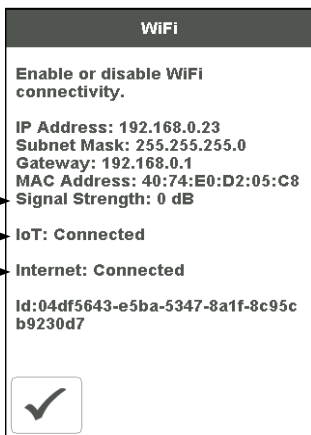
WiFi

Enable or disable WiFi connectivity.

IP Address: 192.168.0.23
Subnet Mask: 255.255.255.0
Gateway: 192.168.0.1
MAC Address: 40:74:E0:D2:05:C8
Signal Strength: 0 dB

IoT: Connected

Internet: Connected

Id:04df5643-e5ba-5347-8a1f-8c95cb9230d7